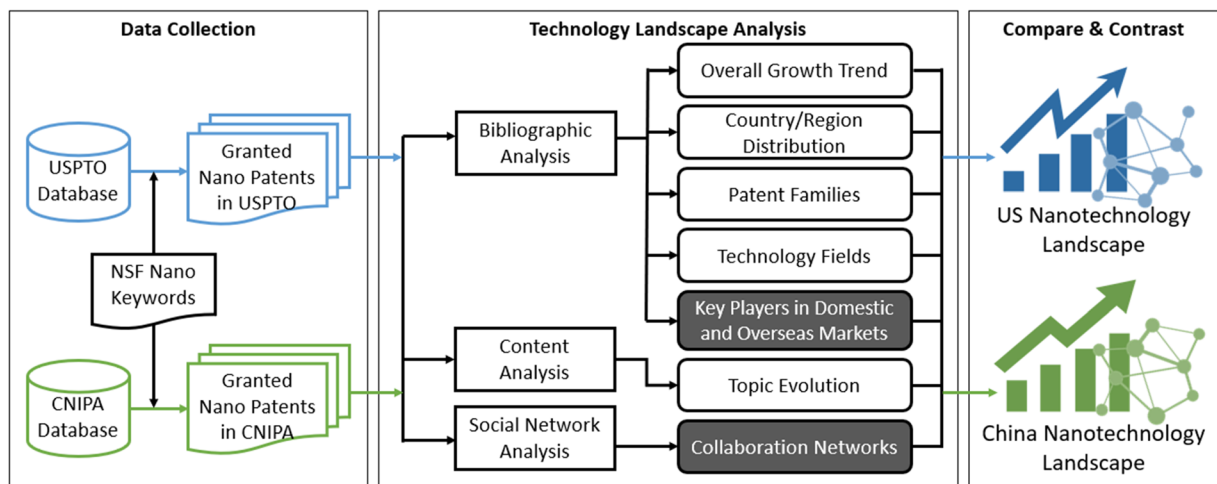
Data Collection

USPTO Database

Granted Nano Patents in USPTO

NSF Nano Keywords

CNIPA Database

Granted Nano Patents in CNIPA

Technology Landscape Analysis

Bibliographic Analysis

Content Analysis

Social Network Analysis

Overall Growth Trend

Country/Region Distribution

Patent Families

Technology Fields

Key Players in Domestic and Overseas Markets

Topic Evolution

Collaboration Networks

Compare & Contrast

US Nanotechnology Landscape

China Nanotechnology Landscape